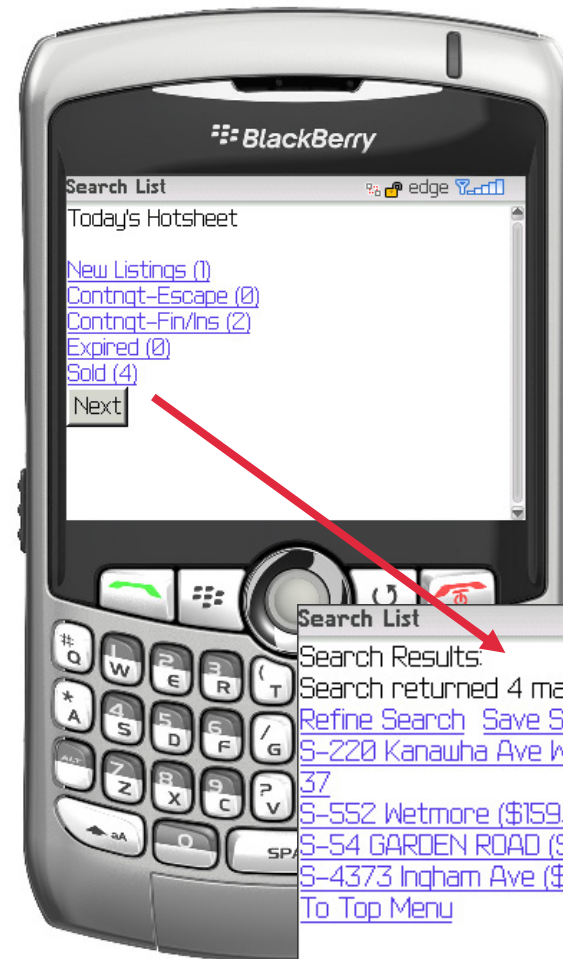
BlackBerry

Search List
edge

Today's Hotsheet

New Listings (1)
Contngt-Escape (0)
Contngt-Fin/Ins (2)
Expired (0)
Sold (4)

Next

Search List

Search Results:
Search returned 4 ma
Refine Search Save S
S-220 Kanawha Ave W
37
S-552 Wetmore ($159.
S-54 GARDEN ROAD ($
S-4373 Ingham Ave ($
To Top Menu

Q W E R T
A S D F G
Z X C V
aA 0 SPA